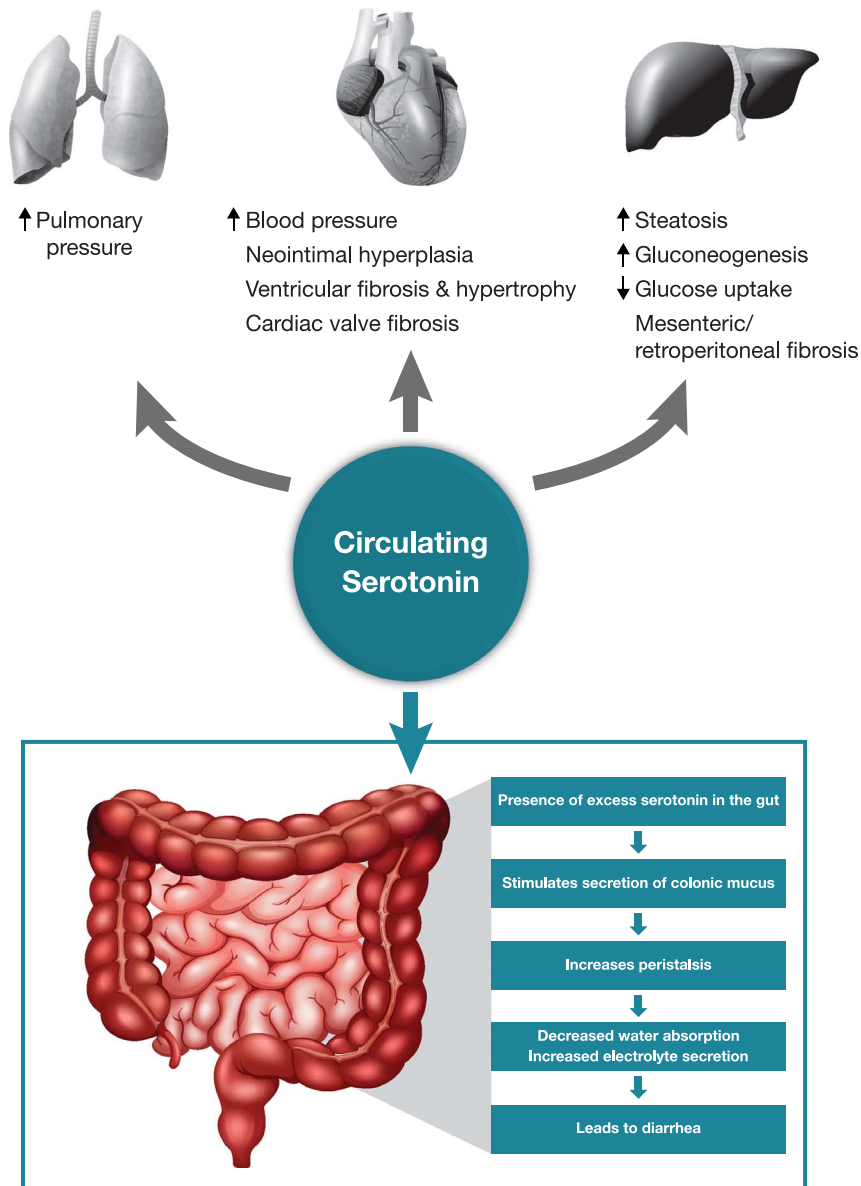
↑ Pulmonary pressure

↑ Blood pressure
Neointimal hyperplasia
Ventricular fibrosis & hypertrophy
Cardiac valve fibrosis

↑ Steatosis
↑ Gluconeogenesis
↓ Glucose uptake
Mesenteric/ retroperitoneal fibrosis

Circulating Serotonin

Presence of excess serotonin in the gut

Stimulates secretion of colonic mucus

Increases peristalsis

Decreased water absorption
Increased electrolyte secretion

Leads to diarrhea